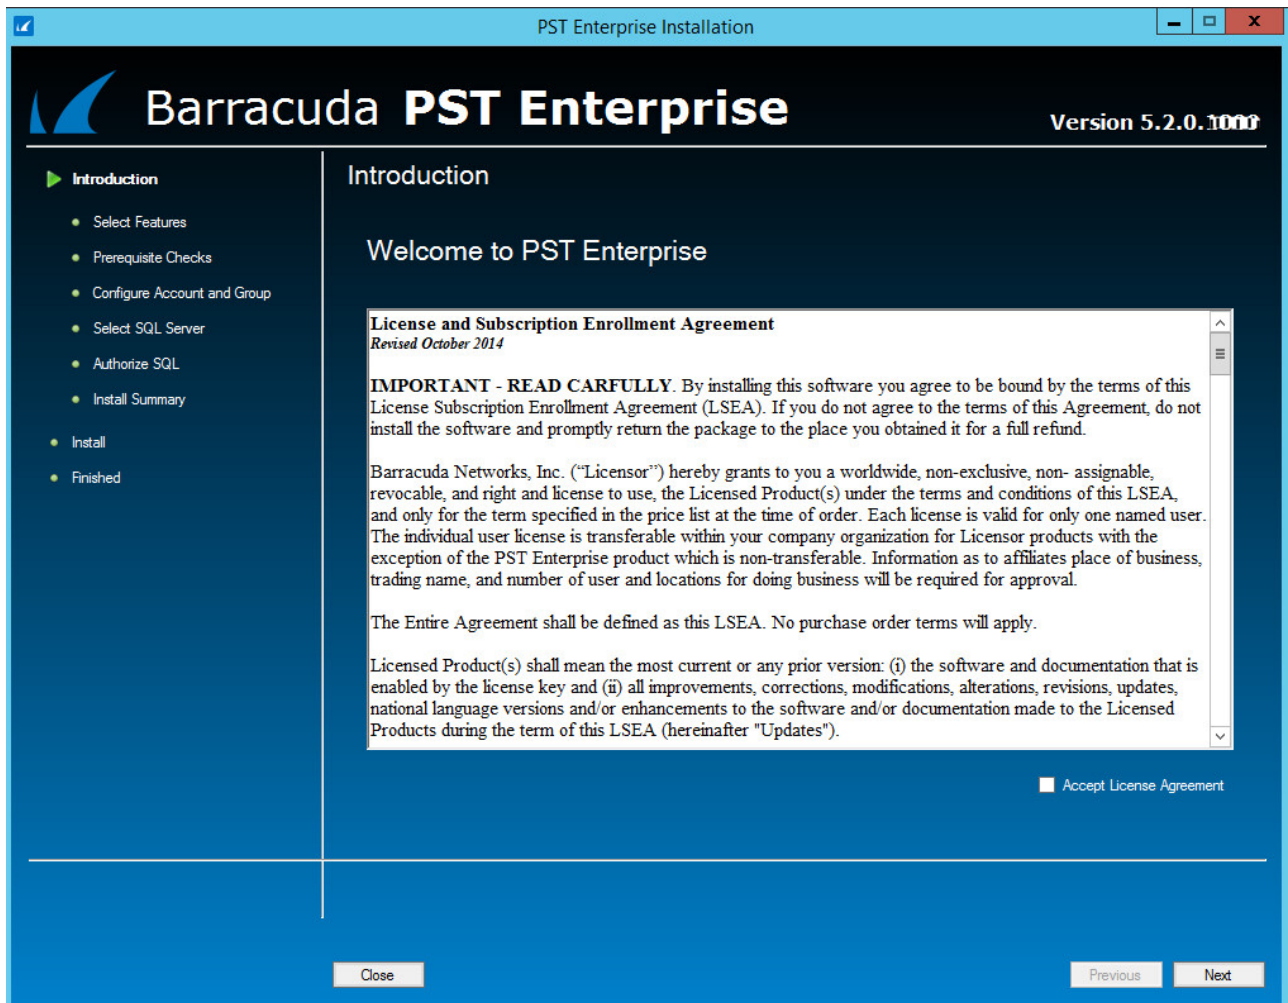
PST Enterprise Installation

Barracuda PST Enterprise

Version 5.2.0.1000

Introduction

Select Features

Prerequisite Checks

Configure Account and Group

Select SQL Server

Authorize SQL

Install Summary

Install

Finished

Introduction

Welcome to PST Enterprise

License and Subscription Enrollment Agreement
Revised October 2014

IMPORTANT - READ CARFULLY. By installing this software you agree to be bound by the terms of this License Subscription Enrollment Agreement (LSEA). If you do not agree to the terms of this Agreement, do not install the software and promptly return the package to the place you obtained it for a full refund.

Barracuda Networks, Inc. ("Licensor") hereby grants to you a worldwide, non-exclusive, non- assignable, revocable, and right and license to use, the Licensed Product(s) under the terms and conditions of this LSEA, and only for the term specified in the price list at the time of order. Each license is valid for only one named user. The individual user license is transferable within your company organization for Licensor products with the exception of the PST Enterprise product which is non-transferable. Information as to affiliates place of business, trading name, and number of user and locations for doing business will be required for approval.

The Entire Agreement shall be defined as this LSEA. No purchase order terms will apply.

Licensed Product(s) shall mean the most current or any prior version: (i) the software and documentation that is enabled by the license key and (ii) all improvements, corrections, modifications, alterations, revisions, updates, national language versions and/or enhancements to the software and/or documentation made to the Licensed Products during the term of this LSEA (hereinafter "Updates").

Accept License Agreement

Close

Previous

Next